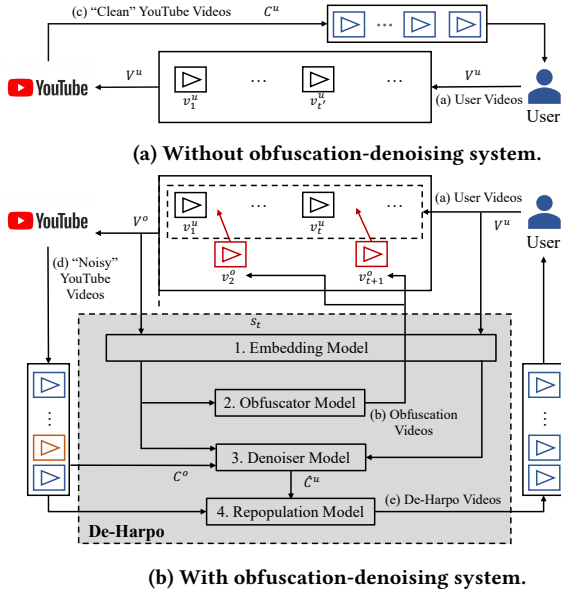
(c) "Clean" YouTube Videos $C^u$

YouTube $V^u$ $v_1^u$ … $v_{t'}^u$ … $V^u$ (a) User Videos User

(a) Without obfuscation-denoising system.

YouTube $V^o$ $v_1^u$ … $v_t^u$ … (a) User Videos $V^u$ User

$v_2^o$ $v_{t+1}^o$

(d) "Noisy" YouTube Videos

$s_t$

1. Embedding Model

2. Obfuscator Model

(b) Obfuscation Videos

3. Denoiser Model

$C^o$

$\hat{C}^u$

4. Repopulation Model

(e) De-Harpo Videos

De-Harpo

(b) With obfuscation-denoising system.